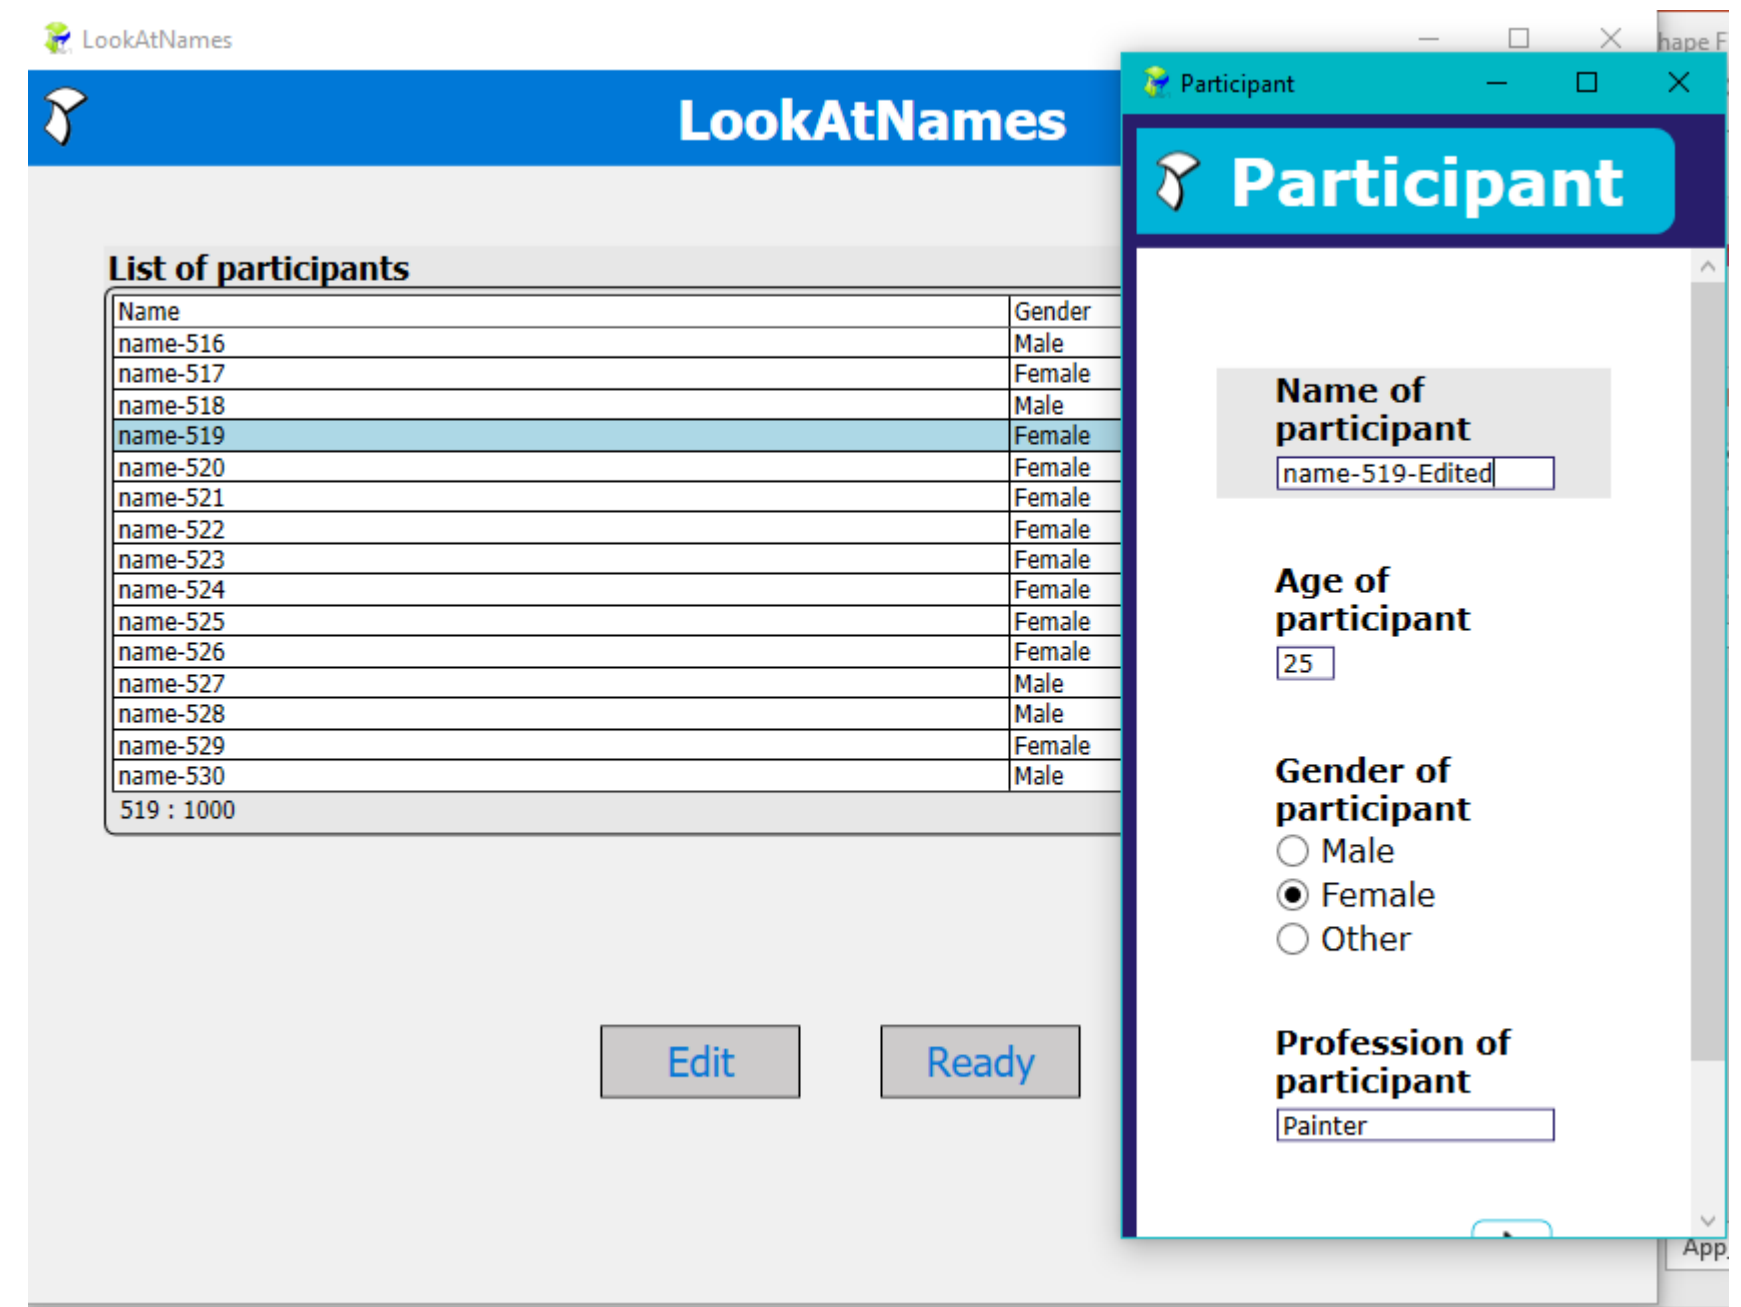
LookAtNames

LookAtNames

List of participants

| Name | Gender |
|---|---|
| name-516 | Male |
| name-517 | Female |
| name-518 | Male |
| name-519 | Female |
| name-520 | Female |
| name-521 | Female |
| name-522 | Female |
| name-523 | Female |
| name-524 | Female |
| name-525 | Female |
| name-526 | Female |
| name-527 | Male |
| name-528 | Male |
| name-529 | Female |
| name-530 | Male |

519 : 1000

Edit

Ready

hape F

App

Participant

Participant

Name of participant

name-519-Edited

Age of participant

25

Gender of participant

Male

Female

Other

Profession of participant

Painter